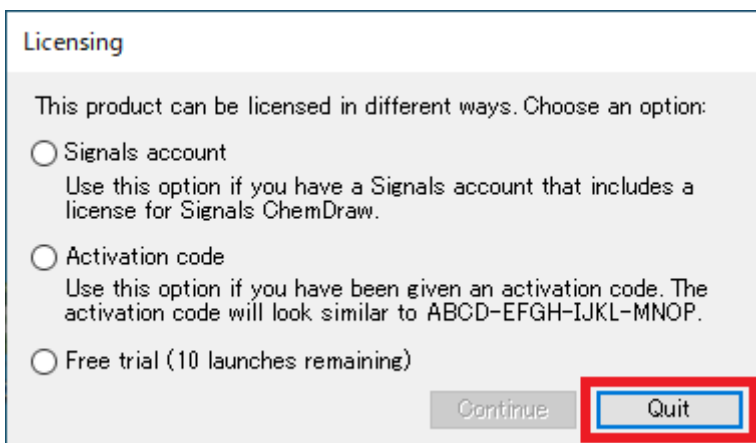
Licensing

This product can be licensed in different ways. Choose an option:

Signals account

Use this option if you have a Signals account that includes a license for Signals ChemDraw.

Activation code

Use this option if you have been given an activation code. The activation code will look similar to ABCD-EFGH-IJKL-MNOP.

Free trial (10 launches remaining)

Continue

Quit